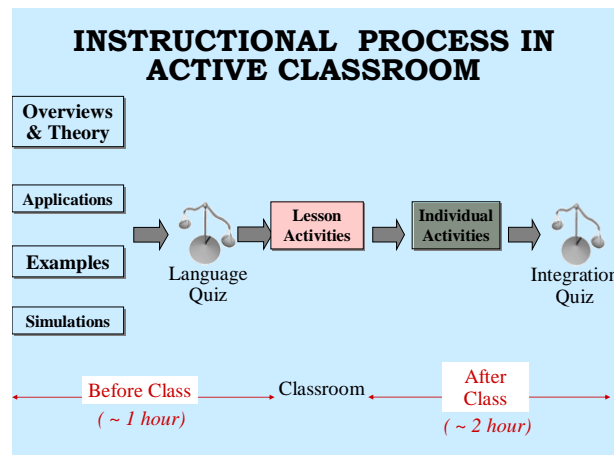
INSTRUCTIONAL PROCESS IN ACTIVE CLASSROOM

Overviews & Theory

Applications

Examples

Simulations

Language Quiz

Lesson Activities

Individual Activities

Integration Quiz

Before Class
( ~ 1 hour)

Classroom

After Class
( ~ 2 hour)